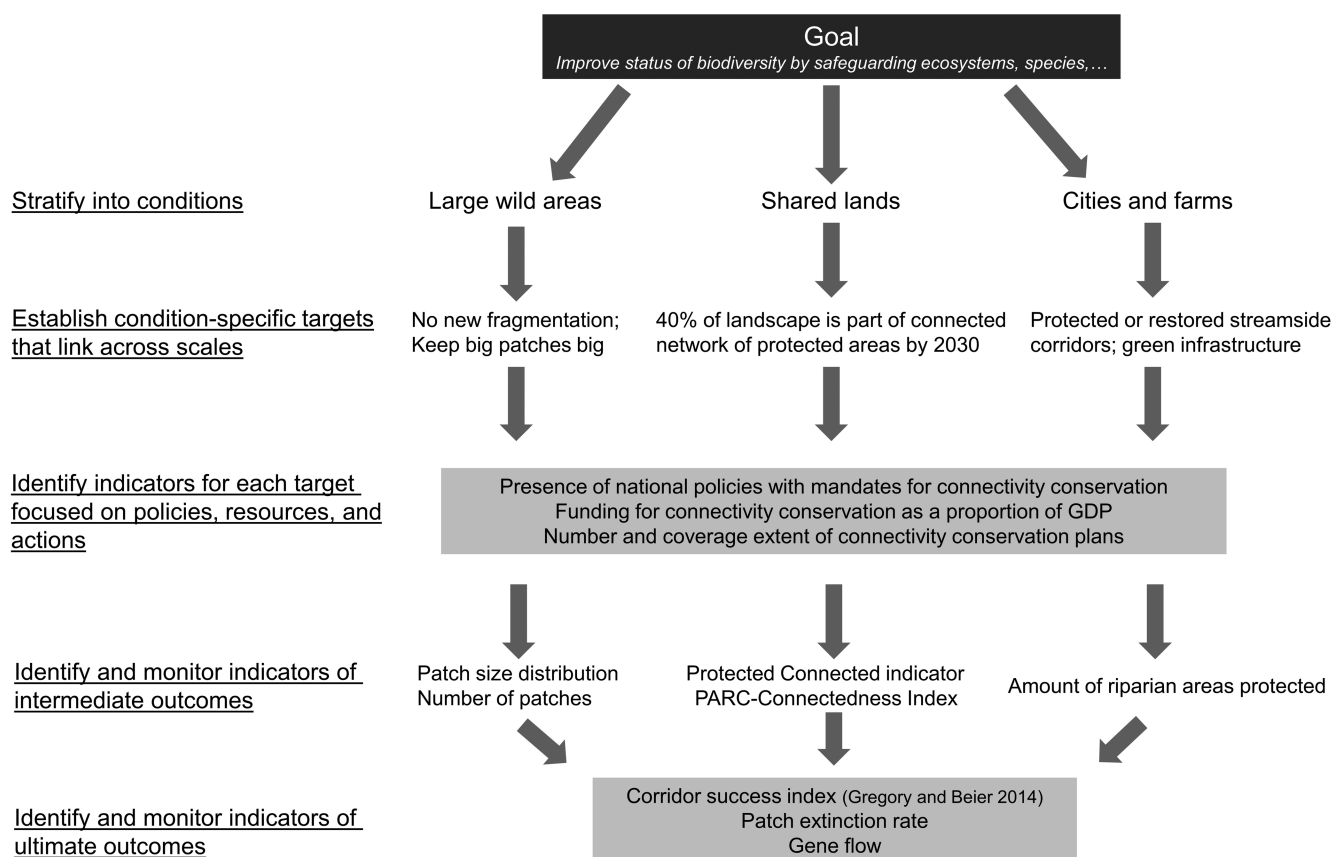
Goal
Improve status of biodiversity by safeguarding ecosystems, species,…

Stratify into conditions

Large wild areas

Shared lands

Cities and farms

Establish condition-specific targets that link across scales

No new fragmentation; Keep big patches big

40% of landscape is part of connected network of protected areas by 2030

Protected or restored streamside corridors; green infrastructure

Identify indicators for each target focused on policies, resources, and actions

Presence of national policies with mandates for connectivity conservation
Funding for connectivity conservation as a proportion of GDP
Number and coverage extent of connectivity conservation plans

Identify and monitor indicators of intermediate outcomes

Patch size distribution
Number of patches

Protected Connected indicator
PARC-Connectedness Index

Amount of riparian areas protected

Identify and monitor indicators of ultimate outcomes

Corridor success index (Gregory and Beier 2014)
Patch extinction rate
Gene flow